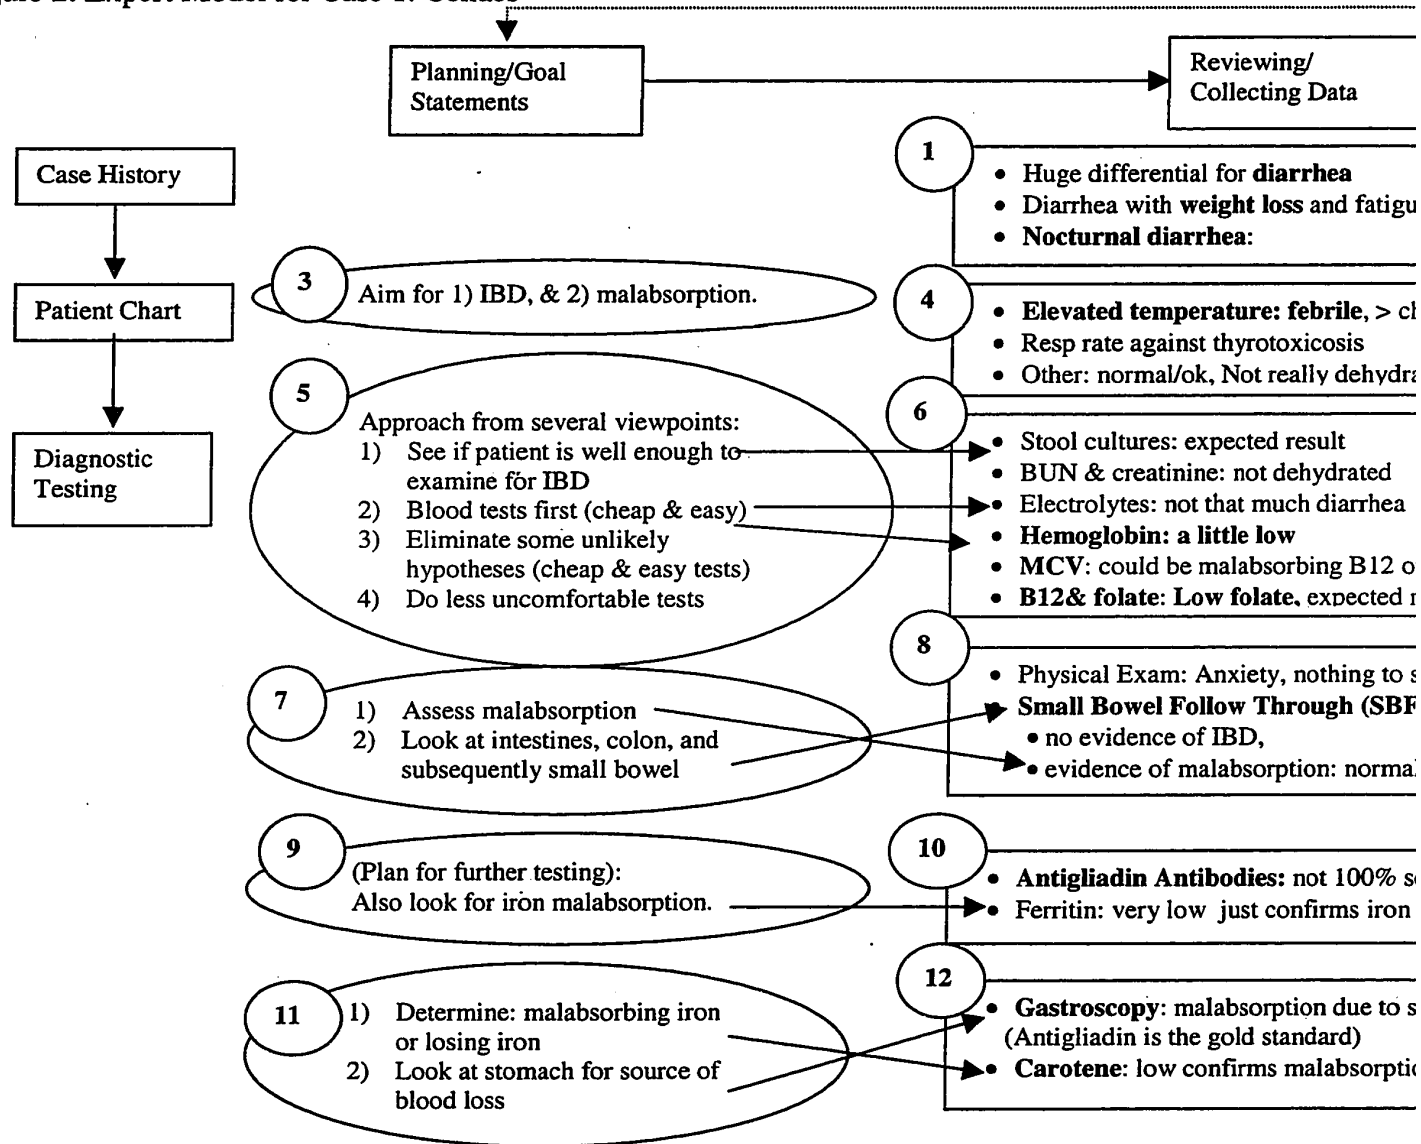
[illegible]re 2. Expert Model for Case 1: Celiac

Planning/Goal Statements

Reviewing/ Collecting Data

Case History

Patient Chart

Diagnostic Testing

1
• Huge differential for **diarrhea**
• Diarrhea with **weight loss** and fatigu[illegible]
• **Nocturnal diarrhea**:

3
Aim for 1) IBD, & 2) malabsorption.

4
• **Elevated temperature: febrile**, > c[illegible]
• Resp rate against thyrotoxicosis
• Other: normal/ok, Not really dehydra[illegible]

5
Approach from several viewpoints:
1) See if patient is well enough to examine for IBD
2) Blood tests first (cheap & easy)
3) Eliminate some unlikely hypotheses (cheap & easy tests)
4) Do less uncomfortable tests

6
• Stool cultures: expected result
• BUN & creatinine: not dehydrated
• Electrolytes: not that much diarrhea
• **Hemoglobin: a little low**
• **MCV**: could be malabsorbing B12 o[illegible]
• **B12& folate: Low folate**, expected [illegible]

7
1) Assess malabsorption
2) Look at intestines, colon, and subsequently small bowel

8
• Physical Exam: Anxiety, nothing to s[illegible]
• **Small Bowel Follow Through (SBF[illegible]**
• no evidence of IBD,
• evidence of malabsorption: normal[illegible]

9
(Plan for further testing):
Also look for iron malabsorption.

10
• **Antigliadin Antibodies:** not 100% s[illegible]
• Ferritin: very low just confirms iron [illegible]

11
1) Determine: malabsorbing iron or losing iron
2) Look at stomach for source of blood loss

12
• **Gastroscopy**: malabsorption due to s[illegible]
(Antigliadin is the gold standard)
• **Carotene**: low confirms malabsorptio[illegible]